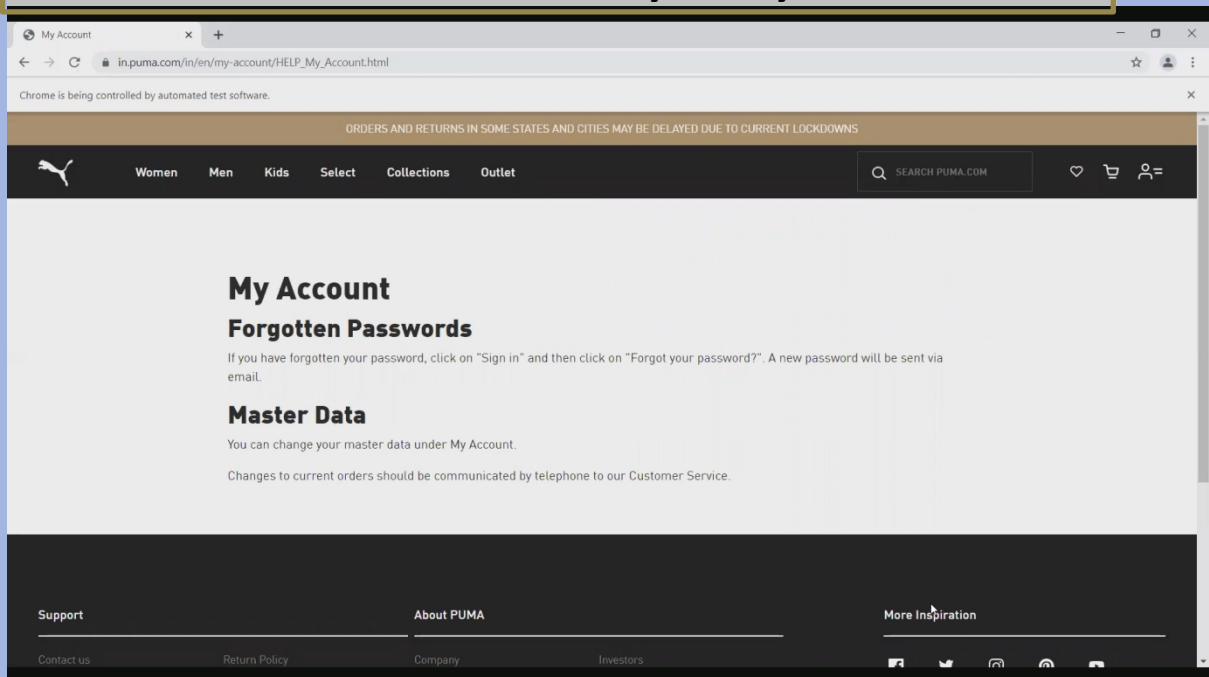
My Account
in.puma.com/in/en/my-account/HELP_My_Account.html
Chrome is being controlled by automated test software.

ORDERS AND RETURNS IN SOME STATES AND CITIES MAY BE DELAYED DUE TO CURRENT LOCKDOWNS

Women Men Kids Select Collections Outlet

SEARCH PUMA.COM

My Account

Forgotten Passwords

If you have forgotten your password, click on "Sign in" and then click on "Forgot your password?". A new password will be sent via email.

Master Data

You can change your master data under My Account.

Changes to current orders should be communicated by telephone to our Customer Service.

Support

Contact us

Return Policy

About PUMA

Company

Investors

More Inspiration